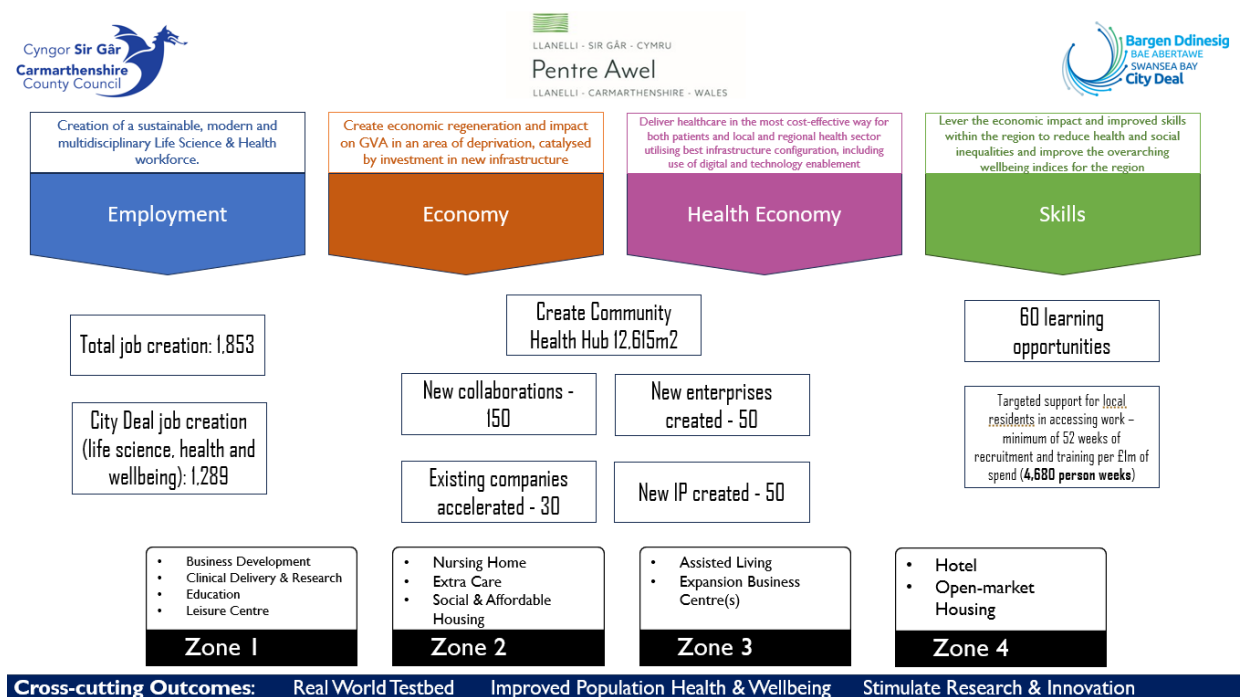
Cyngor Sir Gâr
Carmarthenshire County Council

LLANELLI - SIR GÂR - CYMRU
Pentre Awel
LLANELLI - CARMARTHENSHIRE - WALES

Bargen Ddinesig
BAE ABERTAWE
SWANSEA BAY
City Deal

Creation of a sustainable, modern and multidisciplinary Life Science & Health workforce.

Employment

Create economic regeneration and impact on GVA in an area of deprivation, catalysed by investment in new infrastructure

Economy

Deliver healthcare in the most cost-effective way for both patients and local and regional health sector utilising best infrastructure configuration, including use of digital and technology enablement

Health Economy

Lever the economic impact and improved skills within the region to reduce health and social inequalities and improve the overarching wellbeing indices for the region

Skills

Total job creation: 1,853

City Deal job creation (life science, health and wellbeing): 1,289

Create Community Health Hub 12,615m2

New collaborations - 150

New enterprises created - 50

Existing companies accelerated - 30

New IP created - 50

60 learning opportunities

Targeted support for local residents in accessing work – minimum of 52 weeks of recruitment and training per £1m of spend (**4,680 person weeks**)

- Business Development
- Clinical Delivery & Research
- Education
- Leisure Centre

Zone 1

- Nursing Home
- Extra Care
- Social & Affordable Housing

Zone 2

- Assisted Living
- Expansion Business Centre(s)

Zone 3

- Hotel
- Open-market Housing

Zone 4

Cross-cutting Outcomes: Real World Testbed Improved Population Health & Wellbeing Stimulate Research & Innovation